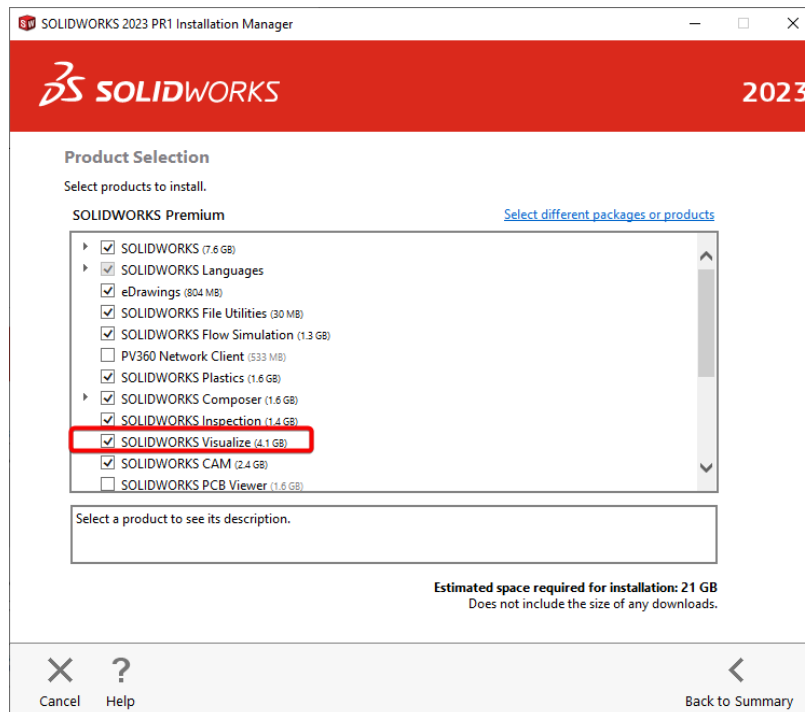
SOLIDWORKS 2023 PR1 Installation Manager

SOLIDWORKS

2023

Product Selection

Select products to install.

SOLIDWORKS Premium

Select different packages or products

SOLIDWORKS (7.6 GB)
SOLIDWORKS Languages
eDrawings (804 MB)
SOLIDWORKS File Utilities (30 MB)
SOLIDWORKS Flow Simulation (1.3 GB)
PV360 Network Client (533 MB)
SOLIDWORKS Plastics (1.6 GB)
SOLIDWORKS Composer (1.6 GB)
SOLIDWORKS Inspection (1.4 GB)
SOLIDWORKS Visualize (4.1 GB)
SOLIDWORKS CAM (2.4 GB)
SOLIDWORKS PCB Viewer (1.6 GB)

Select a product to see its description.

Estimated space required for installation: 21 GB
Does not include the size of any downloads.

Cancel
Help
Back to Summary